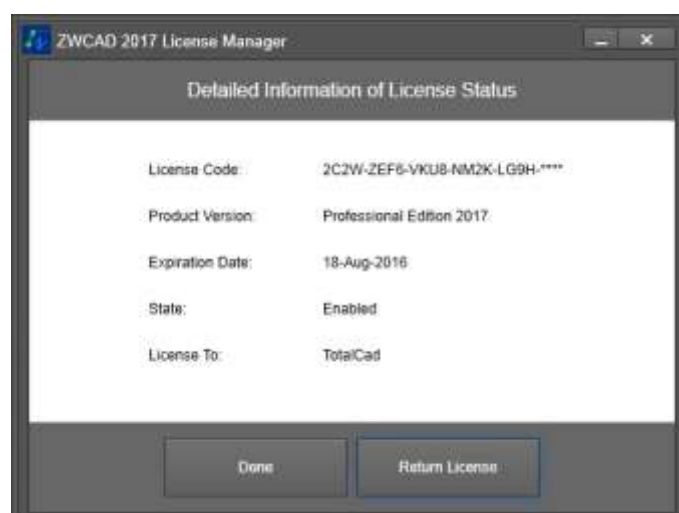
ZWCAD 2017 License Manager

Detailed Information of License Status

License Code: 2C2W-ZEF6-VKU8-NM2K-LG9H-****

Product Version: Professional Edition 2017

Expiration Date: 18-Aug-2016

State: Enabled

License To: TotalCad

Done

Return License